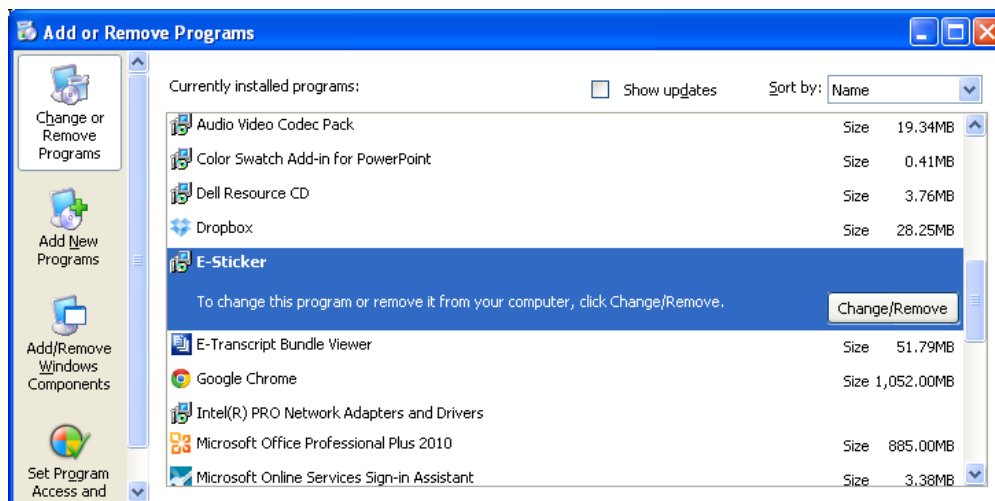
Add or Remove Programs

Change or Remove Programs

Add New Programs

Add/Remove Windows Components

Set Program Access and

Currently installed programs:

Show updates

Sort by: Name

| Program | | |
|---|---|---|
| Audio Video Codec Pack | Size | 19.34MB |
| Color Swatch Add-in for PowerPoint | Size | 0.41MB |
| Dell Resource CD | Size | 3.76MB |
| Dropbox | Size | 28.25MB |
| E-Sticker | | |
| E-Transcript Bundle Viewer | Size | 51.79MB |
| Google Chrome | Size | 1,052.00MB |
| Intel(R) PRO Network Adapters and Drivers | | |
| Microsoft Office Professional Plus 2010 | Size | 885.00MB |
| Microsoft Online Services Sign-in Assistant | Size | 3.38MB |

To change this program or remove it from your computer, click Change/Remove.

Change/Remove